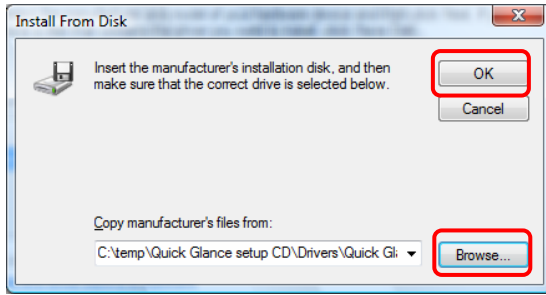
Install From Disk

Insert the manufacturer's installation disk, and then make sure that the correct drive is selected below.

OK

Cancel

Copy manufacturer's files from:

C:\temp\Quick Glance setup CD\Drivers\Quick Gl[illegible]

Browse...